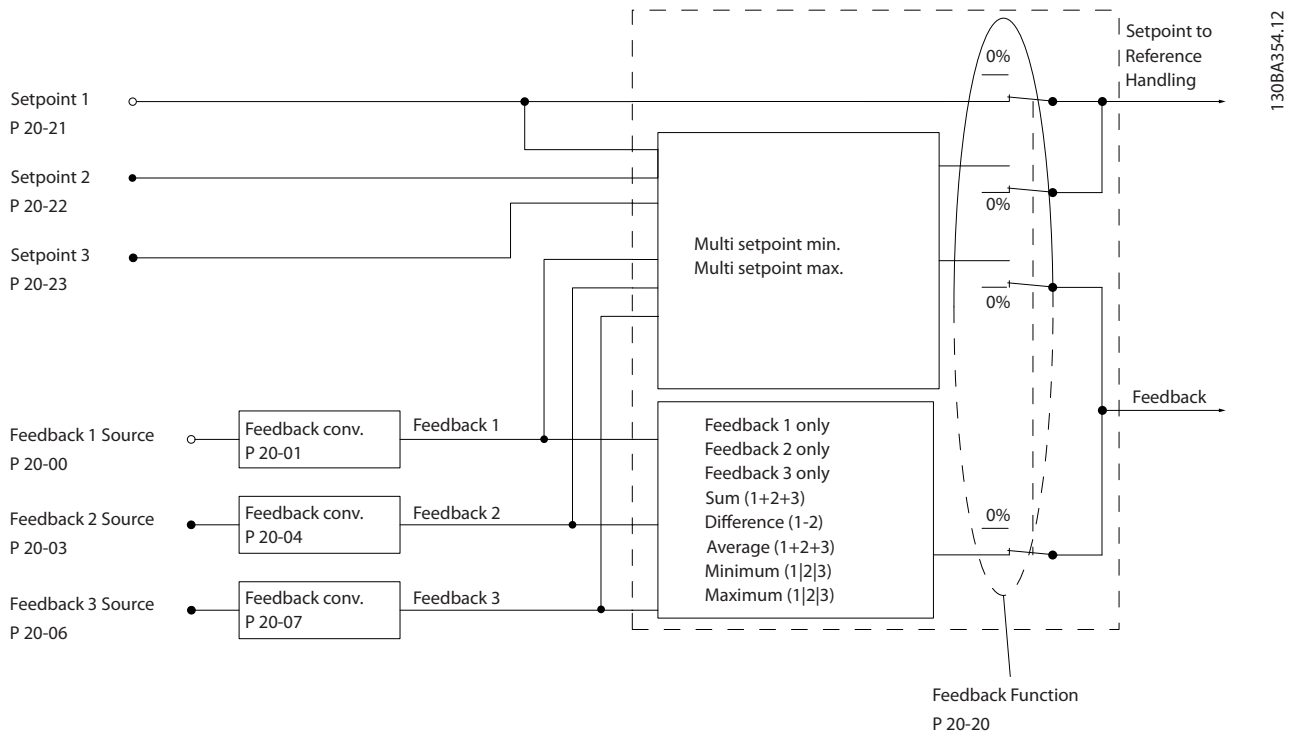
130BA354.12

Setpoint 1
P 20-21

Setpoint 2
P 20-22

Setpoint 3
P 20-23

Multi setpoint min.
Multi setpoint max.

0%

0%

0%

Setpoint to Reference Handling

Feedback

Feedback 1 Source
P 20-00

Feedback conv.
P 20-01

Feedback 1

Feedback 2 Source
P 20-03

Feedback conv.
P 20-04

Feedback 2

Feedback 3 Source
P 20-06

Feedback conv.
P 20-07

Feedback 3

Feedback 1 only
Feedback 2 only
Feedback 3 only
Sum (1+2+3)
Difference (1-2)
Average (1+2+3)
Minimum (1|2|3)
Maximum (1|2|3)

0%

Feedback Function
P 20-20